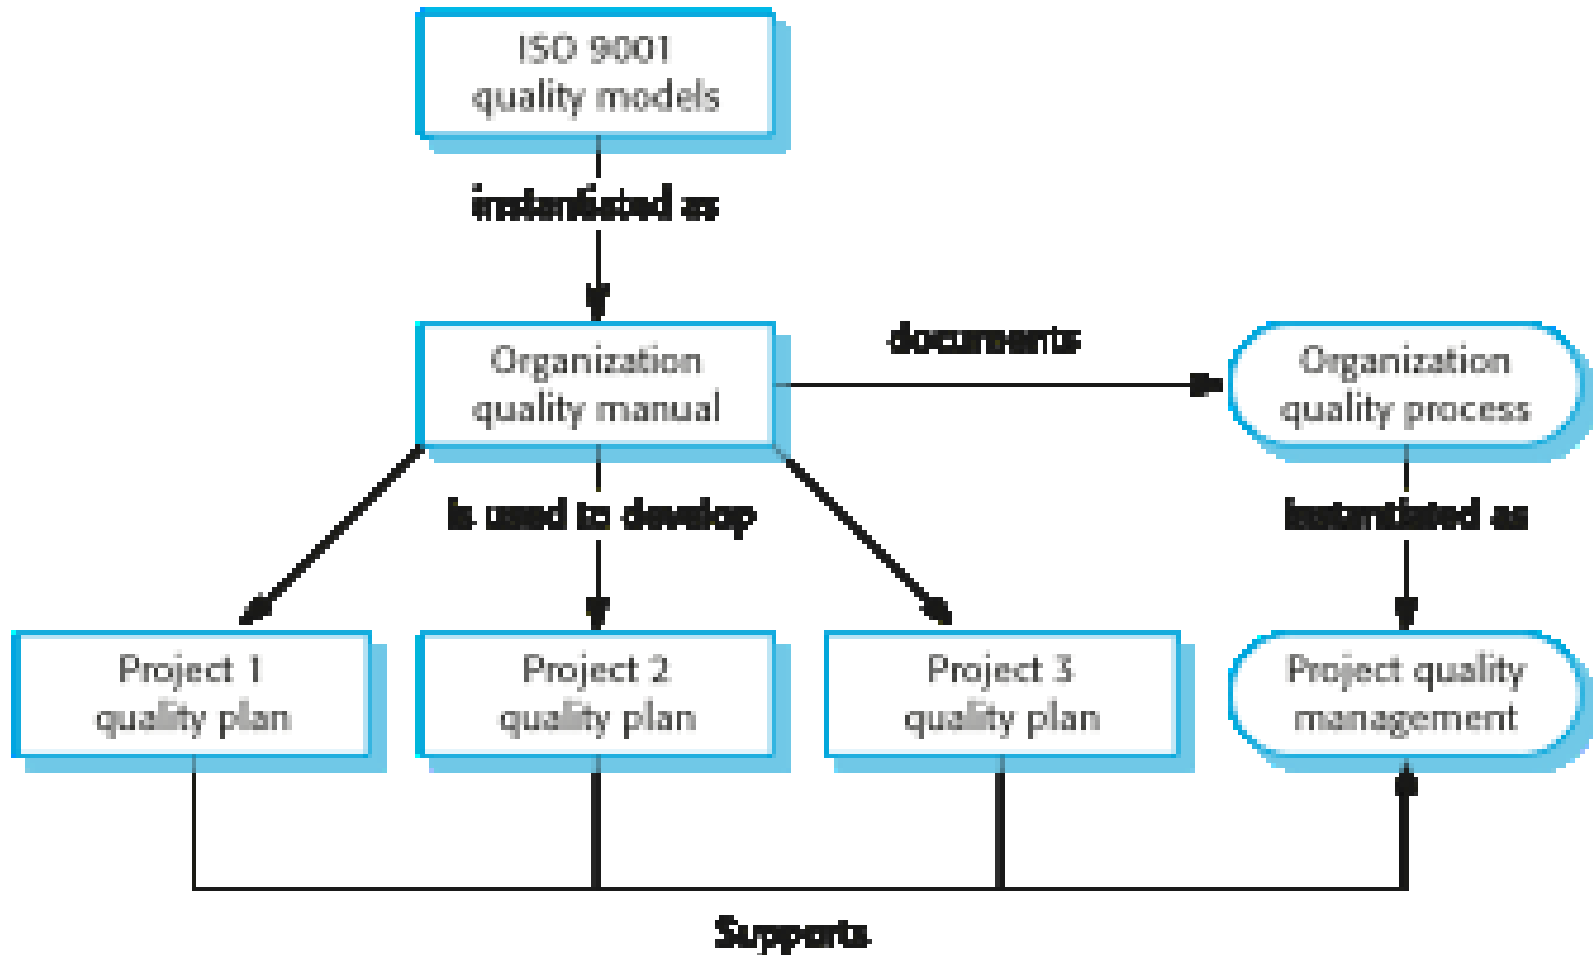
ISO 9001
quality models

instantiated as

Organization
quality manual

documents

Organization
quality process

is used to develop

instantiated as

Project 1
quality plan

Project 2
quality plan

Project 3
quality plan

Project quality
management

Supports